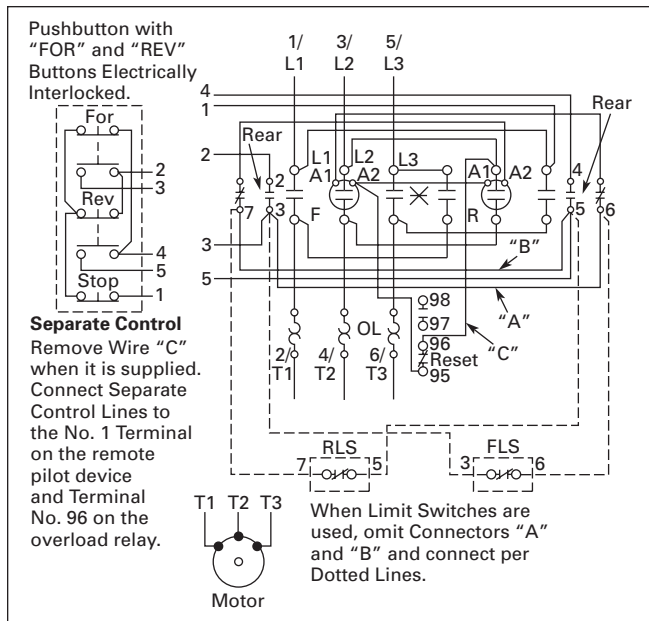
Pushbutton with "FOR" and "REV" Buttons Electrically Interlocked.

For
2
3
Rev
4
5
Stop
1

Separate Control
Remove Wire "C" when it is supplied. Connect Separate Control Lines to the No. 1 Terminal on the remote pilot device and Terminal No. 96 on the overload relay.

1/
L1
3/
L2
5/
L3

4
1
Rear
2
Rear
L1
L2
L3
A1
A2
A1
A2
2
4
7
3
F
R
5
6
3
"B"
5
"A"
98
97
96
"C"
Reset
95
OL
2/
T1
4/
T2
6/
T3

RLS
7
5
FLS
3
6

T1 T2 T3
Motor

When Limit Switches are used, omit Connectors "A" and "B" and connect per Dotted Lines.